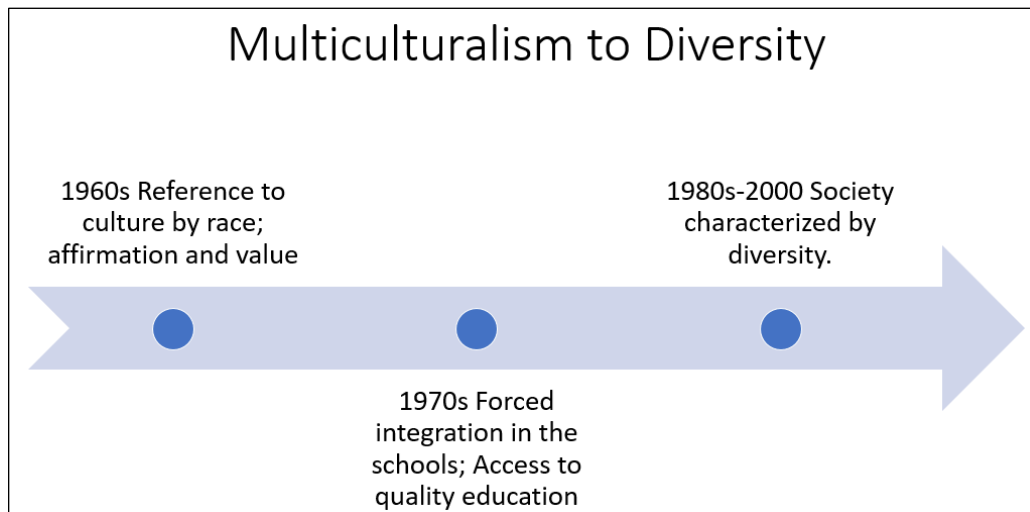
Multiculturalism to Diversity

1960s Reference to culture by race; affirmation and value

1980s-2000 Society characterized by diversity.

1970s Forced integration in the schools; Access to quality education